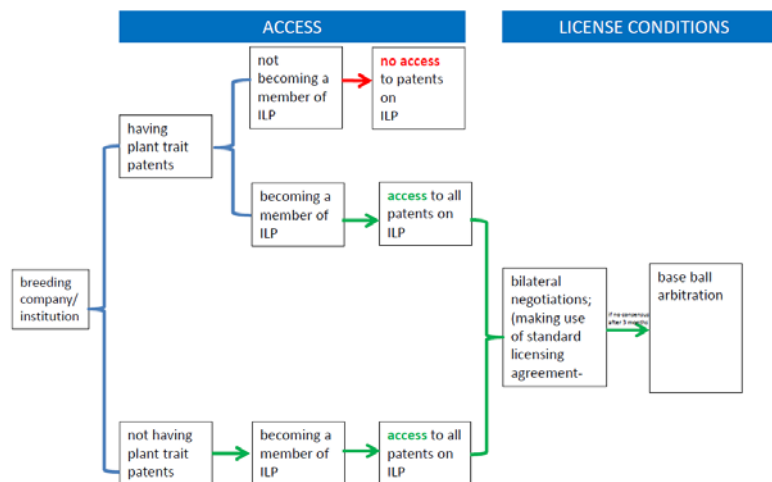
ACCESS

LICENSE CONDITIONS

breeding company/ institution

having plant trait patents

not becoming a member of ILP

no access to patents on ILP

becoming a member of ILP

access to all patents on ILP

not having plant trait patents

becoming a member of ILP

access to all patents on ILP

bilateral negotiations; (making use of standard licensing agreement-

If no consensus after 3 months

base ball arbitration